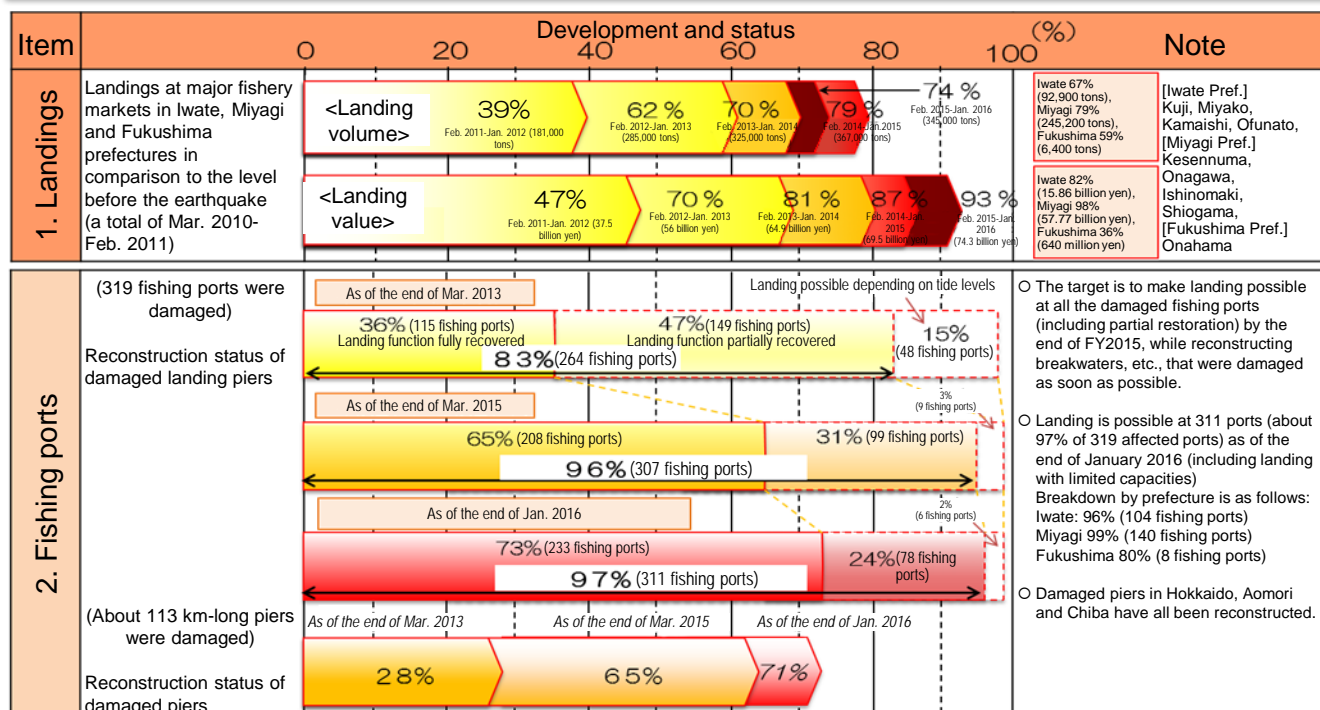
| Item | Development and status | Note |
|---|---|---|
| 1. Landings | Landings at major fishery markets in Iwate, Miyagi and Fukushima prefectures in comparison to the level before the earthquake (a total of Mar. 2010-Feb. 2011) | Iwate 67% (92,900 tons), Miyagi 79% (245,200 tons), Fukushima 59% (6,400 tons) / Iwate 82% (15.86 billion yen), Miyagi 98% (57.77 billion yen), Fukushima 36% (640 million yen) / [Iwate Pref.] Kuji, Miyako, Kamaishi, Ofunato, [Miyagi Pref.] Kesennuma, Onagawa, Ishinomaki, Shiogama, [Fukushima Pref.] Onahama |

0 20 40 60 80 100 (%)

<Landing volume> 39% Feb. 2011-Jan. 2012 (181,000 tons) 62% Feb. 2012-Jan. 2013 (285,000 tons) 70% Feb. 2013-Jan. 2014 (325,000 tons) 79% Feb. 2014-Jan. 2015 (367,000 tons) 74% Feb. 2015-Jan. 2016 (345,000 tons)

<Landing value> 47% Feb. 2011-Jan. 2012 (37.5 billion yen) 70% Feb. 2012-Jan. 2013 (56 billion yen) 81% Feb. 2013-Jan. 2014 (64.9 billion yen) 87% Feb. 2014-Jan. 2015 (69.5 billion yen) 93% Feb. 2015-Jan. 2016 (74.3 billion yen)

2. Fishing ports

(319 fishing ports were damaged)

Reconstruction status of damaged landing piers

As of the end of Mar. 2013

Landing possible depending on tide levels

36% (115 fishing ports) Landing function fully recovered
47% (149 fishing ports) Landing function partially recovered
15% (48 fishing ports)
83% (264 fishing ports)

As of the end of Mar. 2015
3% (9 fishing ports)
65% (208 fishing ports)
31% (99 fishing ports)
96% (307 fishing ports)

As of the end of Jan. 2016
2% (6 fishing ports)
73% (233 fishing ports)
24% (78 fishing ports)
97% (311 fishing ports)

(About 113 km-long piers were damaged)

Reconstruction status of damaged piers

As of the end of Mar. 2013 As of the end of Mar. 2015 As of the end of Jan. 2016
28% 65% 71%

○ The target is to make landing possible at all the damaged fishing ports (including partial restoration) by the end of FY2015, while reconstructing breakwaters, etc., that were damaged as soon as possible.

○ Landing is possible at 311 ports (about 97% of 319 affected ports) as of the end of January 2016 (including landing with limited capacities)
Breakdown by prefecture is as follows:
Iwate: 96% (104 fishing ports)
Miyagi 99% (140 fishing ports)
Fukushima 80% (8 fishing ports)

○ Damaged piers in Hokkaido, Aomori and Chiba have all been reconstructed.